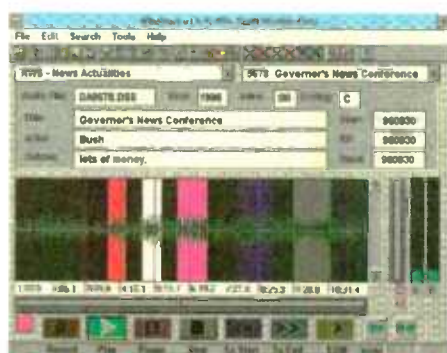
File Edit Search Tools Help

NWS - News Actualities

5678 Governor's News Conference

Audio File: DAB678.DSS

Year: 1996

C

Title: Governor's News Conference

Start: 960830

Artist: Bush

Kill: 960830

Outcue: lots of money.

Stored: 960830